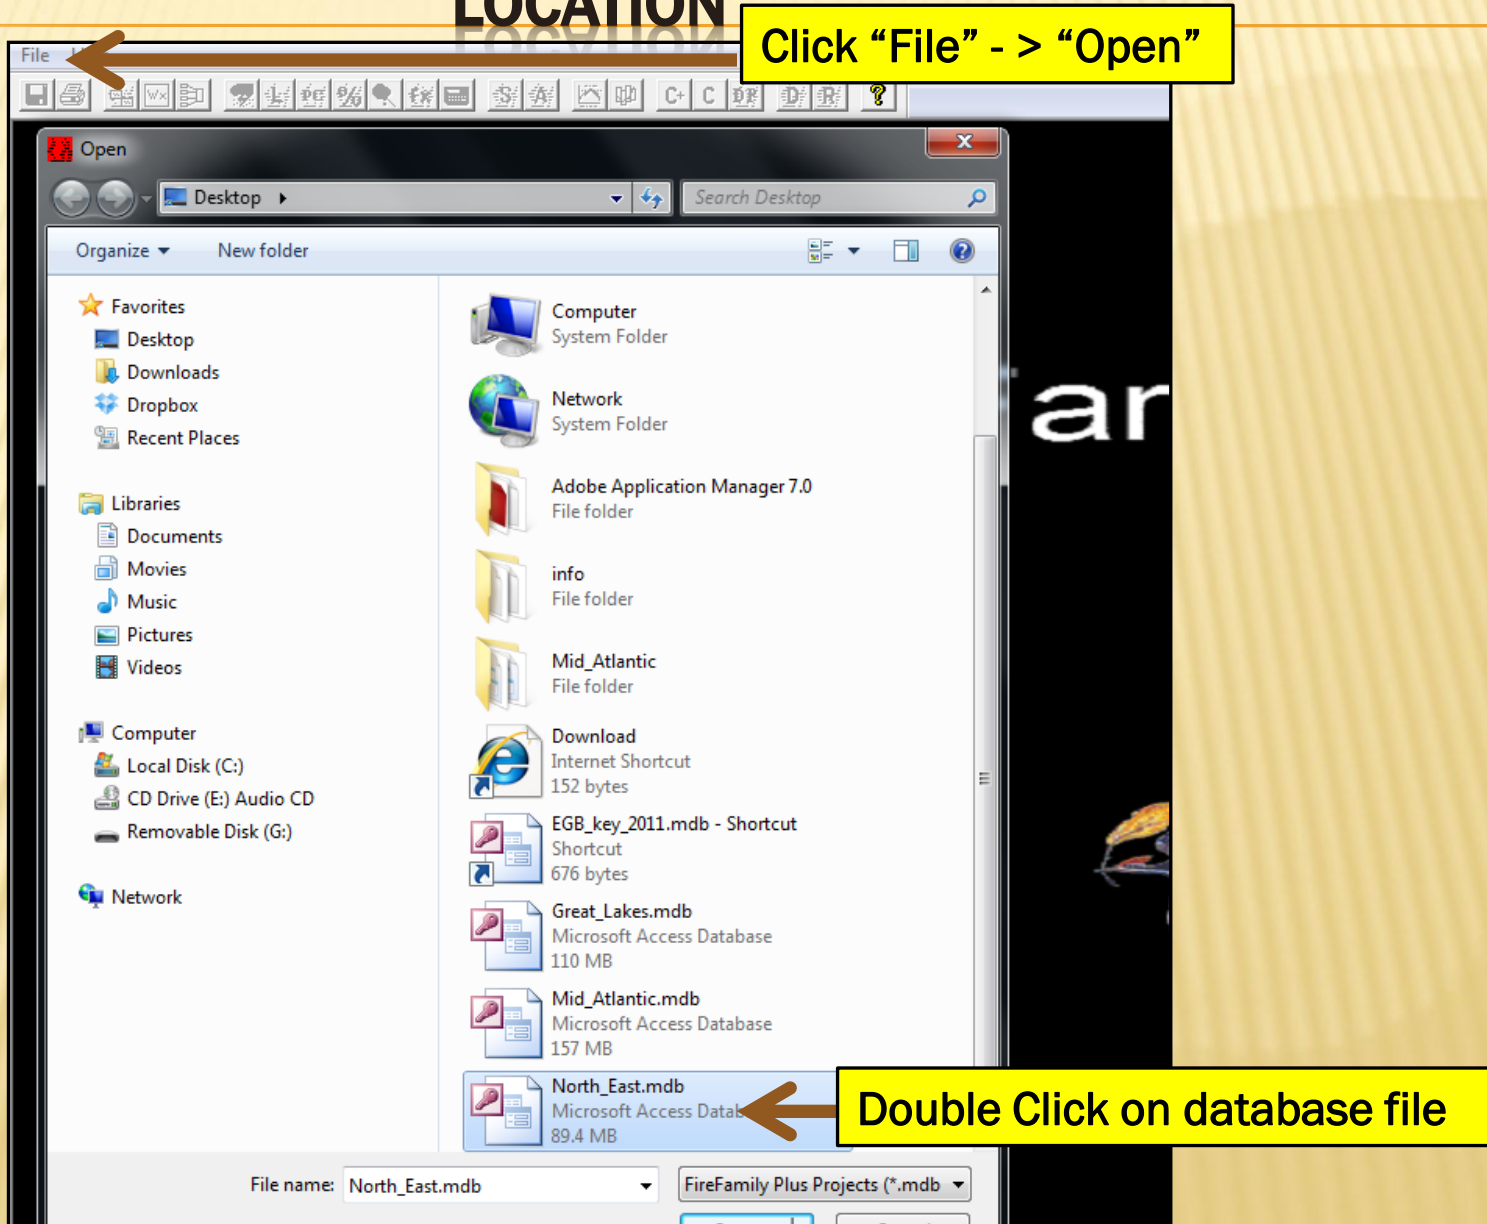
LOCATION

File

Click “File” - > “Open”

Open

Desktop

Search Desktop

Organize New folder

Favorites
Desktop
Downloads
Dropbox
Recent Places

Libraries
Documents
Movies
Music
Pictures
Videos

Computer
Local Disk (C:)
CD Drive (E:) Audio CD
Removable Disk (G:)

Network

Computer
System Folder

Network
System Folder

Adobe Application Manager 7.0
File folder

info
File folder

Mid_Atlantic
File folder

Download
Internet Shortcut
152 bytes

EGB_key_2011.mdb - Shortcut
Shortcut
676 bytes

Great_Lakes.mdb
Microsoft Access Database
110 MB

Mid_Atlantic.mdb
Microsoft Access Database
157 MB

North_East.mdb
Microsoft Access Data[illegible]
89.4 MB

Double Click on database file

File name: North_East.mdb

FireFamily Plus Projects (*.mdb

ar